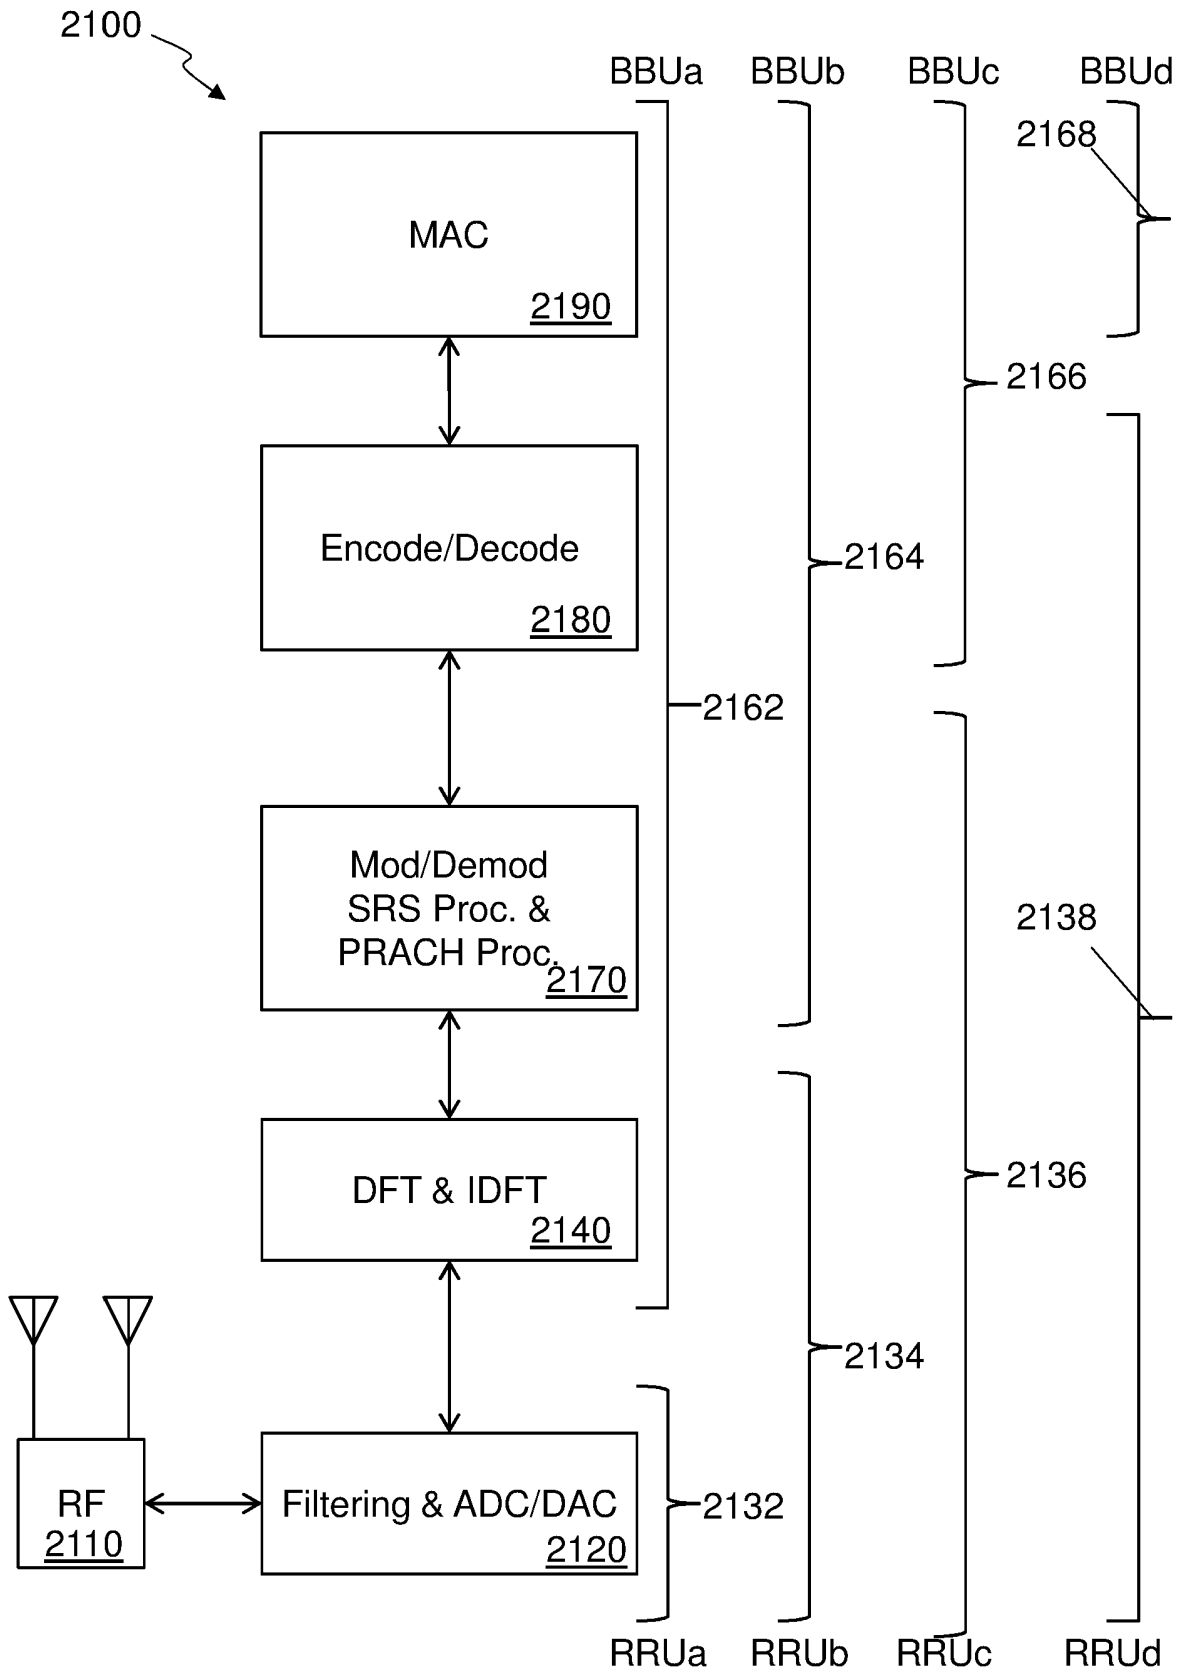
2100

BBUa BBUb BBUc BBUd

2168

MAC
2190

2166

Encode/Decode
2180

2164

2162

Mod/Demod
SRS Proc. &
PRACH Proc.
2170

2138

DFT & IDFT
2140

2136

2134

RF
2110

Filtering & ADC/DAC
2120

2132

RRUa RRUb RRUc RRUd